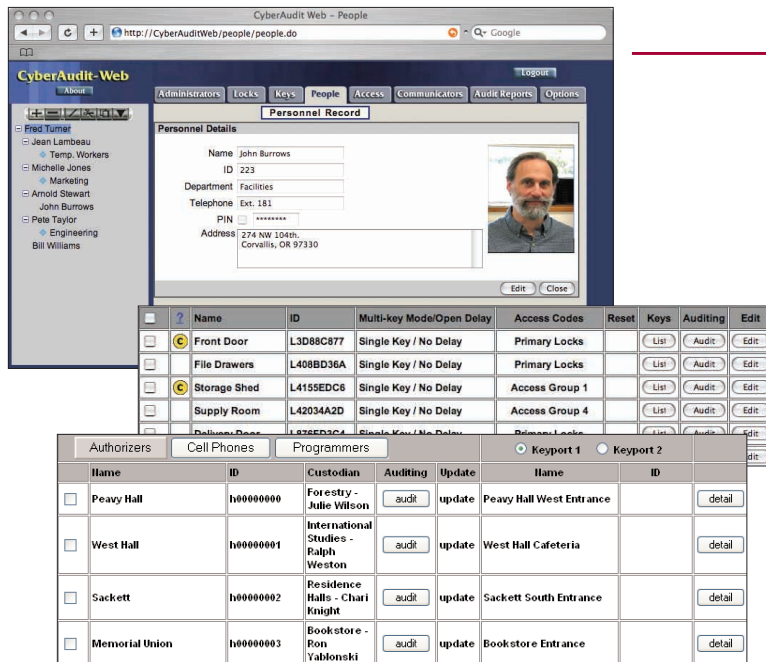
CyberAudit Web – People

http://CyberAuditWeb/people/people.do

Google

CyberAudit-Web

About

Logout

Administrators | Locks | Keys | People | Access | Communicators | Audit Reports | Options

Personnel Record

Fred Turner
Jean Lambeau
Temp. Workers
Michelle Jones
Marketing
Arnold Stewart
John Burrows
Pete Taylor
Engineering
Bill Williams

Personnel Details

Name John Burrows
ID 223
Department Facilities
Telephone Ext. 181
PIN ********
Address 274 NW 104th.
Corvallis, OR 97330

Edit | Close

| | ? | Name | ID | Multi-key Mode/Open Delay | Access Codes | Reset | Keys | Auditing | Edit |
|---|---|---|---|---|---|---|---|---|---|
| | C | Front Door | L3D88C877 | Single Key / No Delay | Primary Locks | | List | Audit | Edit |
| | | File Drawers | L408BD36A | Single Key / No Delay | Primary Locks | | List | Audit | Edit |
| | C | Storage Shed | L4155EDC6 | Single Key / No Delay | Access Group 1 | | List | Audit | Edit |
| | | Supply Room | L42034A2D | Single Key / No Delay | Access Group 4 | | List | Audit | Edit |
| | | Delivery Door | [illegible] | Single Key / No Delay | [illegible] | | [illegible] | Audit | Edit |

Authorizers | Cell Phones | Programmers

Keyport 1 Keyport 2

| | Name | ID | Custodian | Auditing | Update | Name | ID | |
|---|---|---|---|---|---|---|---|---|
| | Peavy Hall | h00000000 | Forestry - Julie Wilson | audit | update | Peavy Hall West Entrance | | detail |
| | West Hall | h00000001 | International Studies - Ralph Weston | audit | update | West Hall Cafeteria | | detail |
| | Sackett | h00000002 | Residence Halls - Chari Knight | audit | update | Sackett South Entrance | | detail |
| | Memorial Union | h00000003 | Bookstore - Ron Yablonski | audit | update | Bookstore Entrance | | detail |